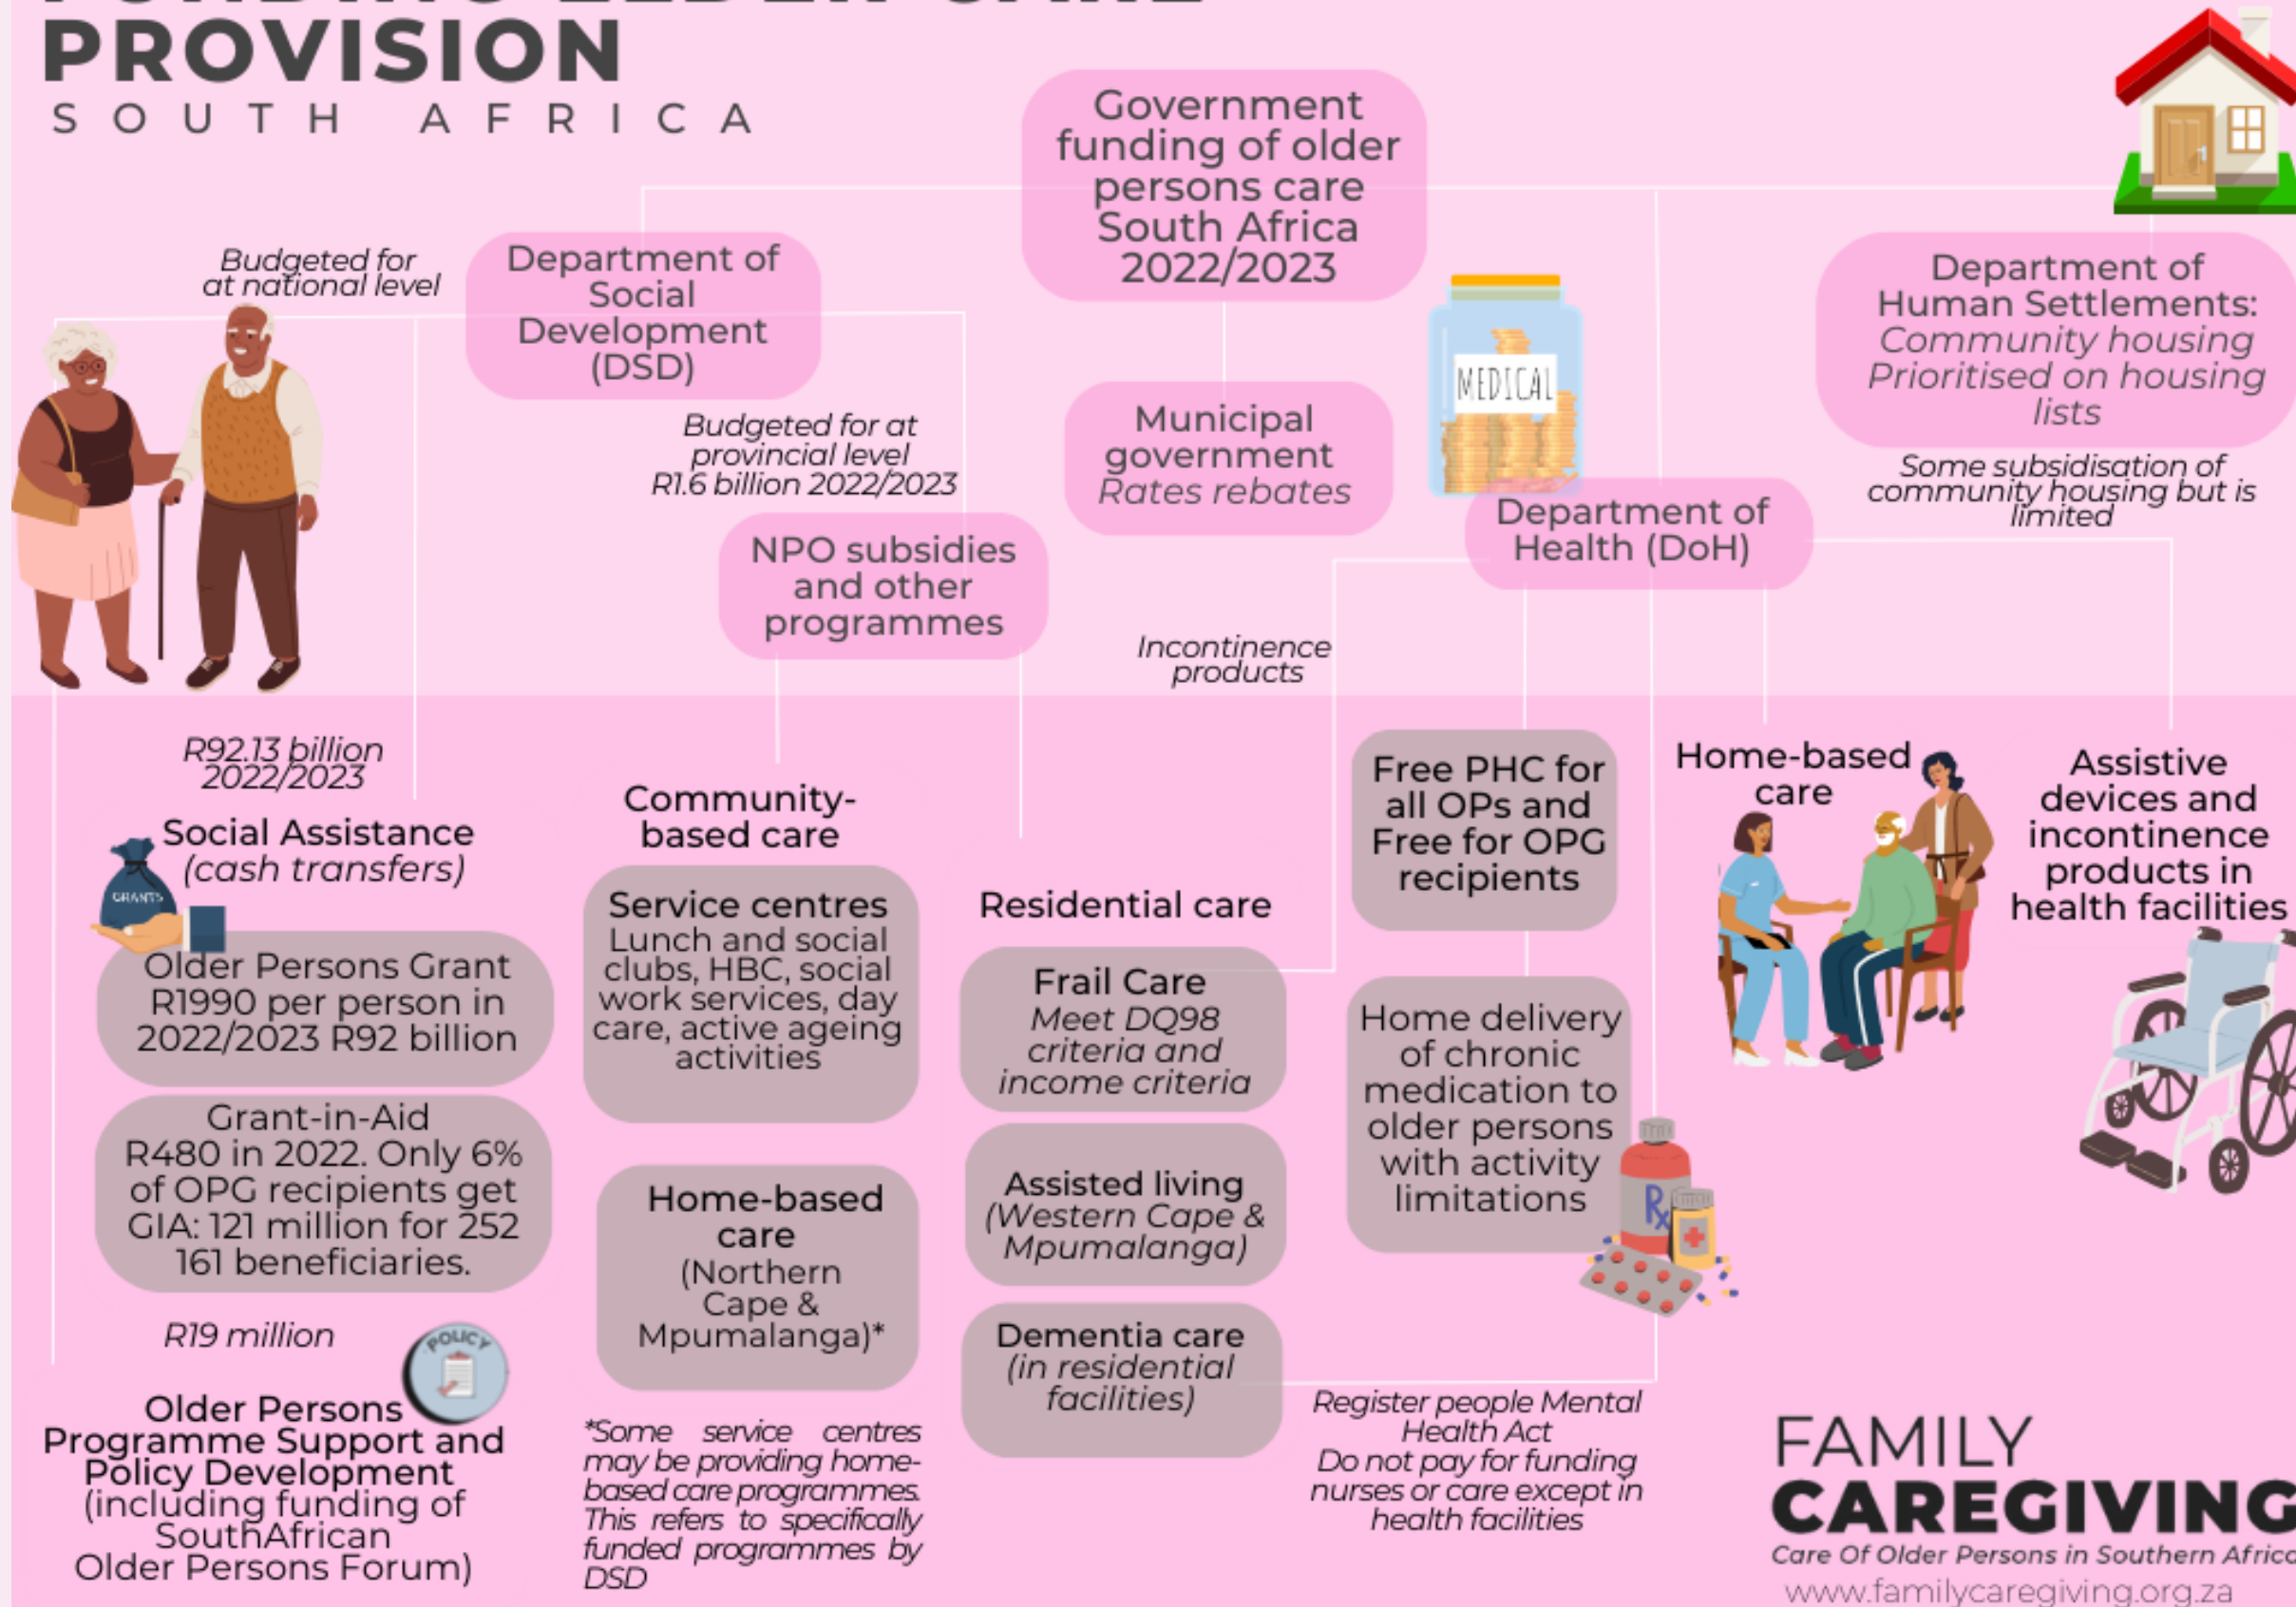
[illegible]
PROVISION
SOUTH AFRICA

Government funding of older persons care South Africa 2022/2023

Budgeted for at national level

Department of Social Development (DSD)

Budgeted for at provincial level R1.6 billion 2022/2023

NPO subsidies and other programmes

Municipal government
Rates rebates

MEDICAL

Department of Health (DoH)

Department of Human Settlements:
Community housing
Prioritised on housing lists

Some subsidisation of community housing but is limited

Incontinence products

R92.13 billion 2022/2023

Social Assistance
(cash transfers)

GRANTS

Older Persons Grant R1990 per person in 2022/2023 R92 billion

Grant-in-Aid
R480 in 2022. Only 6% of OPG recipients get GIA: 121 million for 252 161 beneficiaries.

R19 million

POLICY

Older Persons Programme Support and Policy Development (including funding of SouthAfrican Older Persons Forum)

Community-based care

Service centres
Lunch and social clubs, HBC, social work services, day care, active ageing activities

Home-based care
(Northern Cape & Mpumalanga)*

*Some service centres may be providing home-based care programmes. This refers to specifically funded programmes by DSD

Residential care

Frail Care
Meet DQ98 criteria and income criteria

Assisted living
(Western Cape & Mpumalanga)

Dementia care
(in residential facilities)

Free PHC for all OPs and Free for OPG recipients

Home delivery of chronic medication to older persons with activity limitations

Rx

Register people Mental Health Act
Do not pay for funding nurses or care except in health facilities

Home-based care

Assistive devices and incontinence products in health facilities

FAMILY
CAREGIVING
Care Of Older Persons in Southern Afric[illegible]
www.familycaregiving.org.za